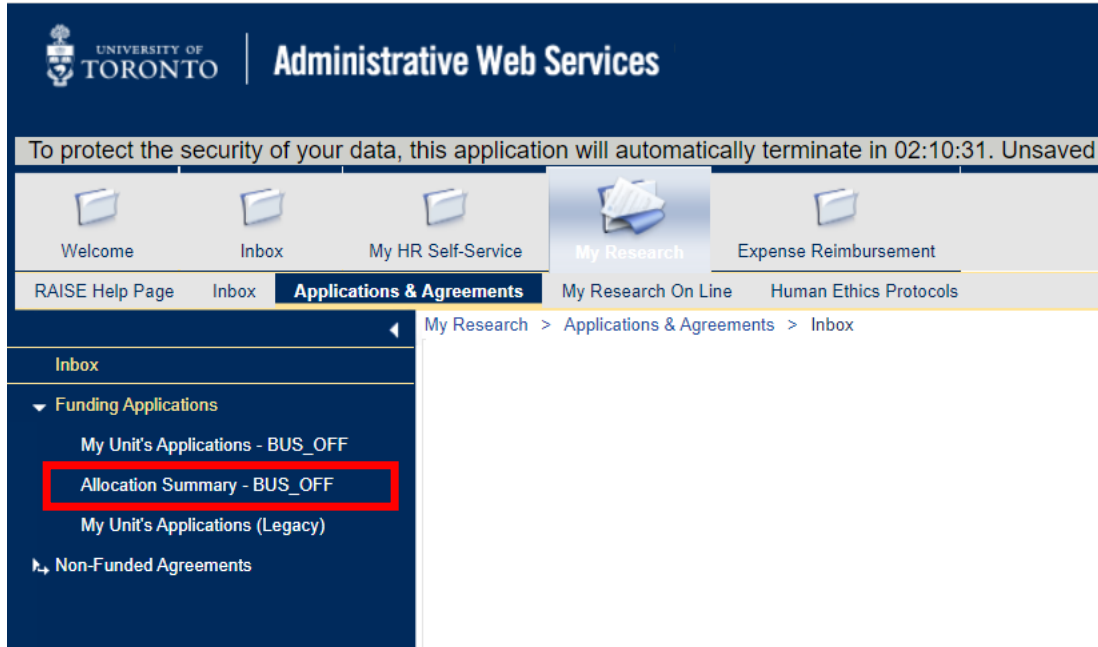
UNIVERSITY OF TORONTO

Administrative Web Services

To protect the security of your data, this application will automatically terminate in 02:10:31. Unsaved

Welcome
Inbox
My HR Self-Service
My Research
Expense Reimbursement

RAISE Help Page
Inbox
Applications & Agreements
My Research On Line
Human Ethics Protocols

My Research > Applications & Agreements > Inbox

Inbox

Funding Applications

My Unit's Applications - BUS_OFF

Allocation Summary - BUS_OFF

My Unit's Applications (Legacy)

Non-Funded Agreements